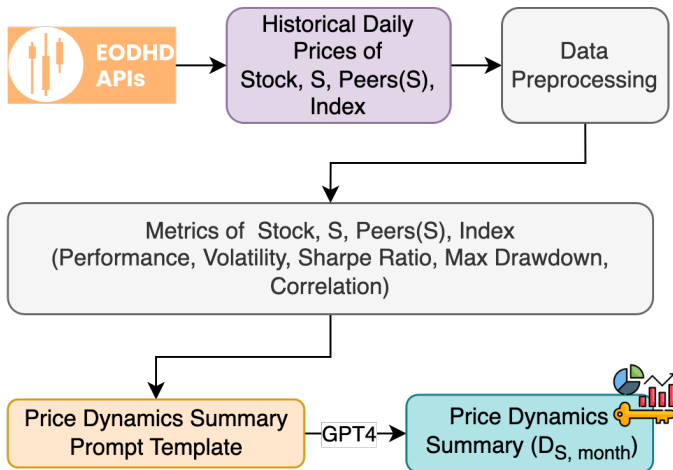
EODHD APIs

Historical Daily Prices of Stock, S, Peers(S), Index

Data Preprocessing

Metrics of Stock, S, Peers(S), Index (Performance, Volatility, Sharpe Ratio, Max Drawdown, Correlation)

Price Dynamics Summary Prompt Template

GPT4

Price Dynamics Summary ($D_{S,\ month}$)